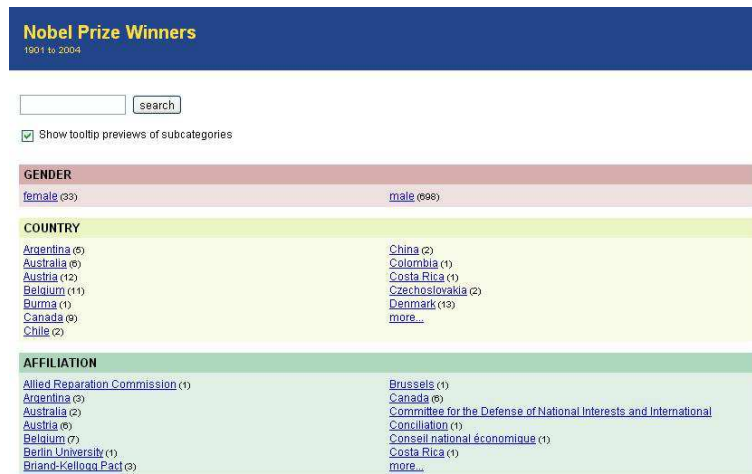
Nobel Prize Winners
1901 to 2004

search

Show tooltip previews of subcategories

GENDER

female (33)
male (698)

COUNTRY

Argentina (5)
Australia (6)
Austria (12)
Belgium (11)
Burma (1)
Canada (9)
Chile (2)

China (2)
Colombia (1)
Costa Rica (1)
Czechoslovakia (2)
Denmark (13)
more...

AFFILIATION

Allied Reparation Commission (1)
Argentina (3)
Australia (2)
Austria (6)
Belgium (7)
Berlin University (1)
Briand-Kellogg Pact (3)

Brussels (1)
Canada (6)
Committee for the Defense of National Interests and International
Conciliation (1)
Conseil national économique (1)
Costa Rica (1)
more...